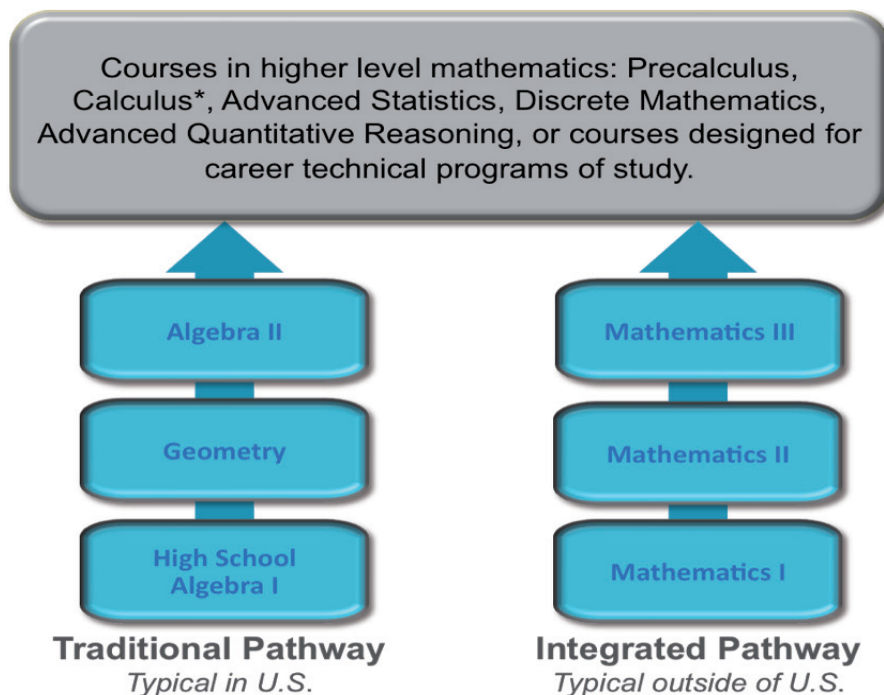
Courses in higher level mathematics: Precalculus, Calculus*, Advanced Statistics, Discrete Mathematics, Advanced Quantitative Reasoning, or courses designed for career technical programs of study.

Algebra II

Geometry

High School Algebra I

Traditional Pathway
Typical in U.S.

Mathematics III

Mathematics II

Mathematics I

Integrated Pathway
Typical outside of U.S.